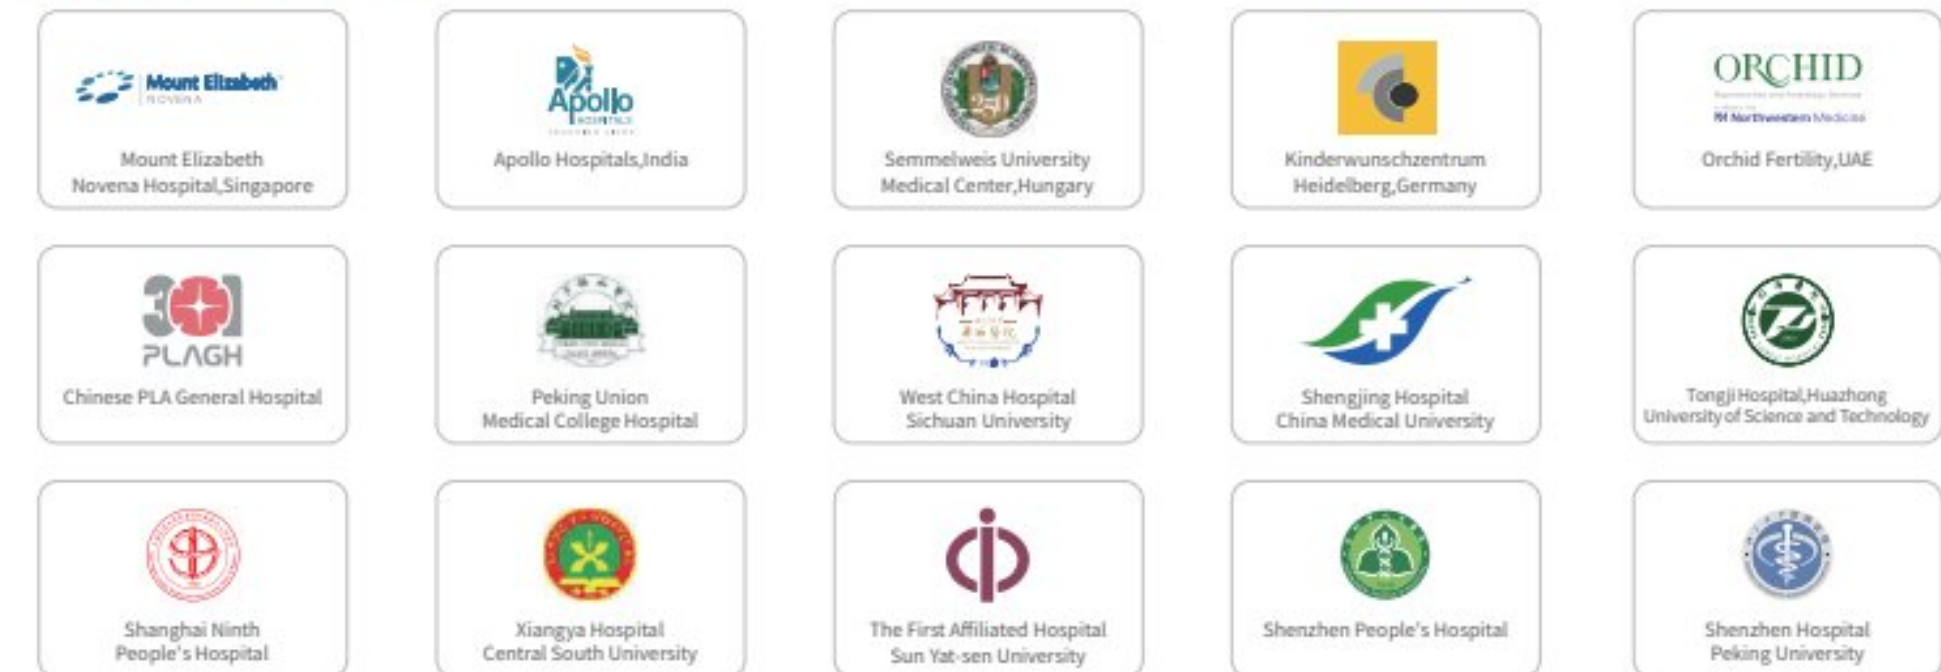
Mount Elizabeth
NOVENA

Mount Elizabeth
Novena Hospital,Singapore

Apollo
HOSPITALS

Apollo Hospitals,India

Semmelweis University
Medical Center,Hungary

Kinderwunschzentrum
Heidelberg,Germany

ORCHID
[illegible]
Northwestern Medicine

Orchid Fertility,UAE

301
PLAGH

Chinese PLA General Hospital

Peking Union
Medical College Hospital

West China Hospital
Sichuan University

Shengjing Hospital
China Medical University

Tongji Hospital,Huazhong
University of Science and Technology

Shanghai Ninth
People's Hospital

Xiangya Hospital
Central South University

The First Affiliated Hospital
Sun Yat-sen University

Shenzhen People's Hospital

Shenzhen Hospital
Peking University